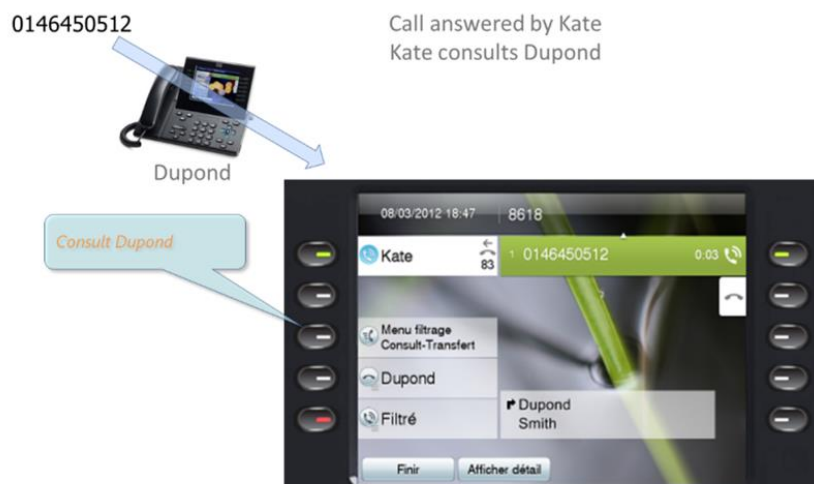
0146450512

Call answered by Kate
Kate consults Dupond

Dupond

Consult Dupond

08/03/2012 18:47 8618

Kate 83

1 0146450512 0:03

Menu filtrage Consult-Transfert

Dupond

Filtré

Dupond Smith

Finir

Afficher détail